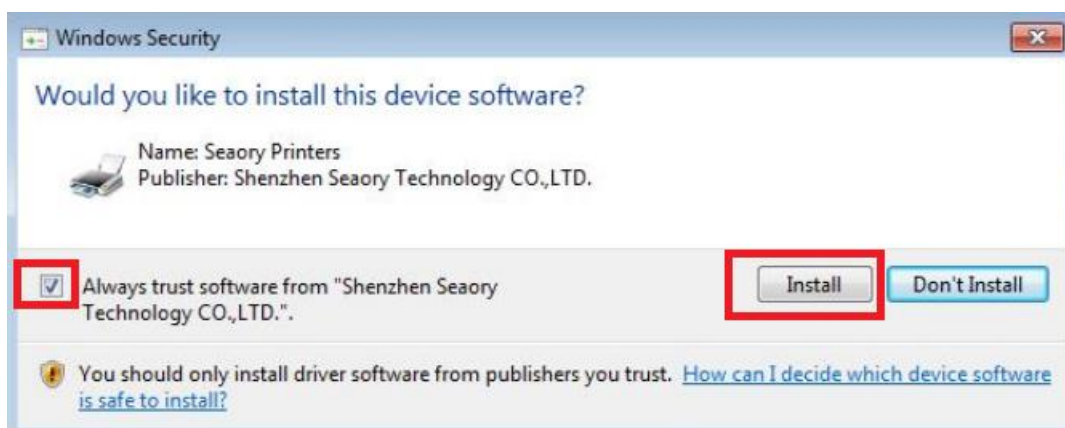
Windows Security

Would you like to install this device software?

Name: Seaory Printers
Publisher: Shenzhen Seaory Technology CO.,LTD.

Always trust software from "Shenzhen Seaory Technology CO.,LTD.".

Install

Don't Install

You should only install driver software from publishers you trust. How can I decide which device software is safe to install?